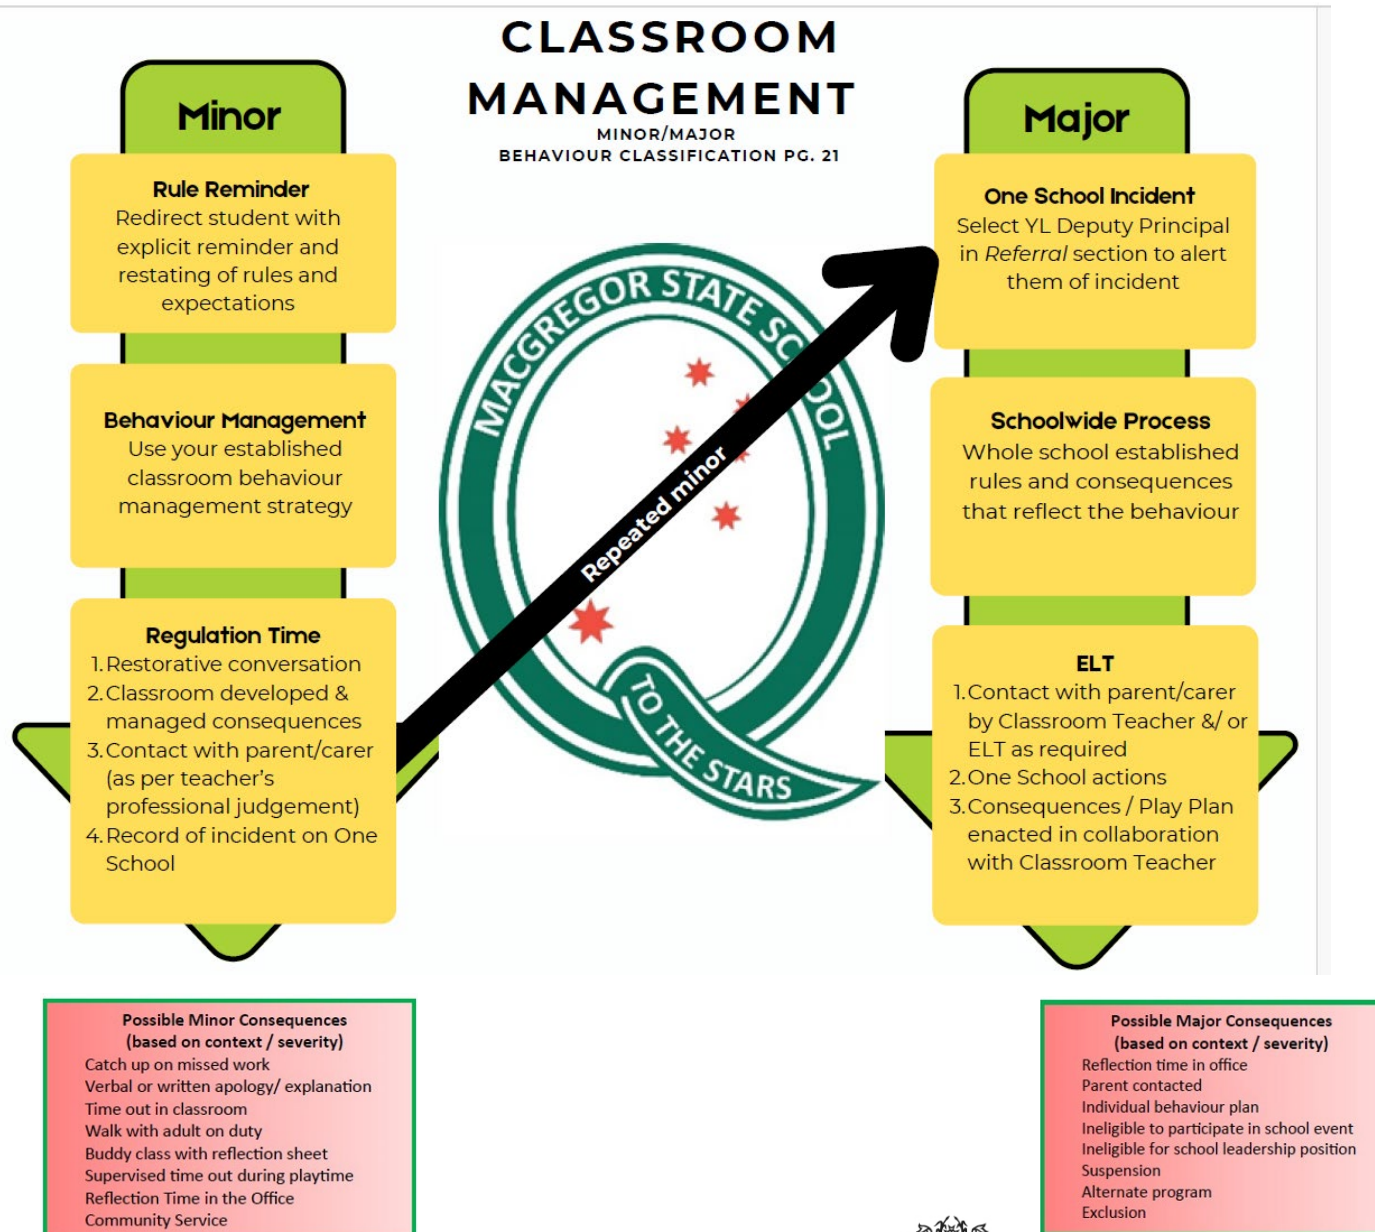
CLASSROOM MANAGEMENT
MINOR/MAJOR
BEHAVIOUR CLASSIFICATION PG. 21

Minor

Rule Reminder
Redirect student with explicit reminder and restating of rules and expectations

Behaviour Management
Use your established classroom behaviour management strategy

Regulation Time
1. Restorative conversation
2. Classroom developed & managed consequences
3. Contact with parent/carer (as per teacher's professional judgement)
4. Record of incident on One School

MACGREGOR STATE SCHOOL
TO THE STARS

Repeated minor

Major

One School Incident
Select YL Deputy Principal in *Referral* section to alert them of incident

Schoolwide Process
Whole school established rules and consequences that reflect the behaviour

ELT
1. Contact with parent/carer by Classroom Teacher &/ or ELT as required
2. One School actions
3. Consequences / Play Plan enacted in collaboration with Classroom Teacher

Possible Minor Consequences
(based on context / severity)
Catch up on missed work
Verbal or written apology/ explanation
Time out in classroom
Walk with adult on duty
Buddy class with reflection sheet
Supervised time out during playtime
Reflection Time in the Office
Community Service

Possible Major Consequences
(based on context / severity)
Reflection time in office
Parent contacted
Individual behaviour plan
Ineligible to participate in school event
Ineligible for school leadership position
Suspension
Alternate program
Exclusion